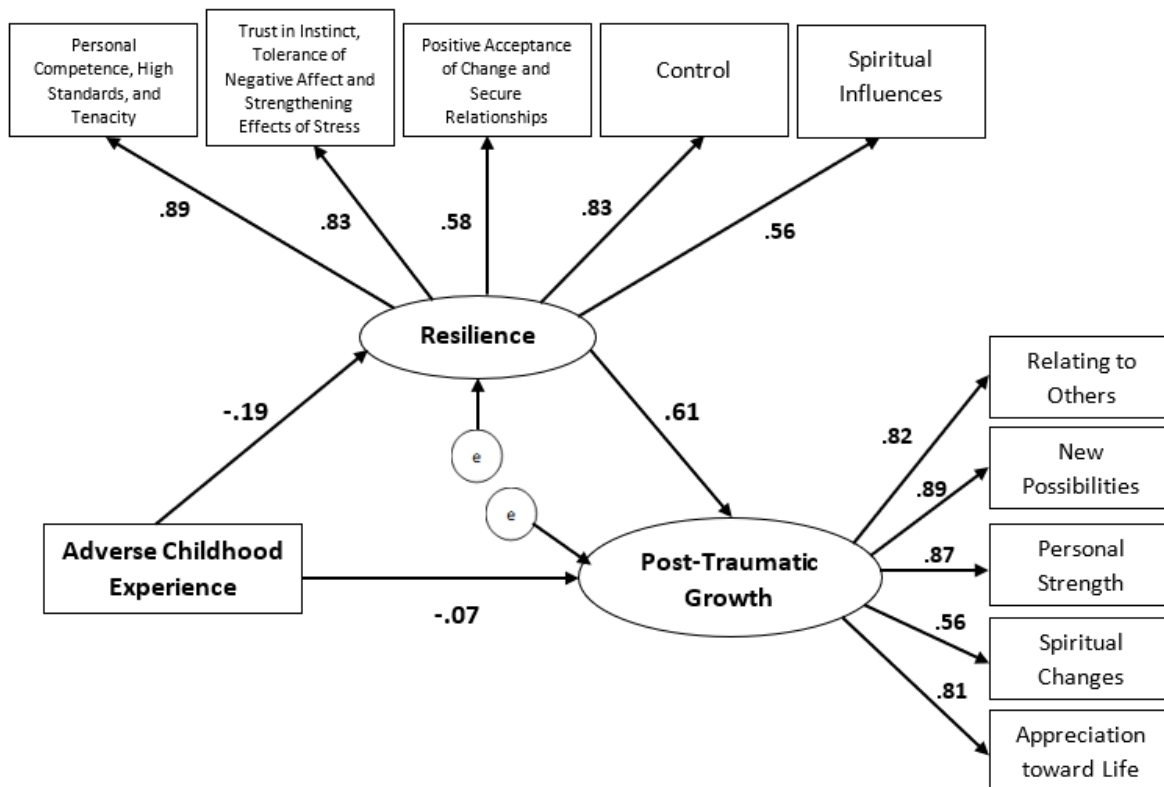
Personal Competence, High Standards, and Tenacity

Trust in Instinct, Tolerance of Negative Affect and Strengthening Effects of Stress

Positive Acceptance of Change and Secure Relationships

Control

Spiritual Influences

.89

.83

.58

.83

.56

Resilience

-.19

e

.61

e

Adverse Childhood Experience

Post-Traumatic Growth

-.07

Relating to Others

.82

New Possibilities

.89

Personal Strength

.87

Spiritual Changes

.56

.81

Appreciation toward Life